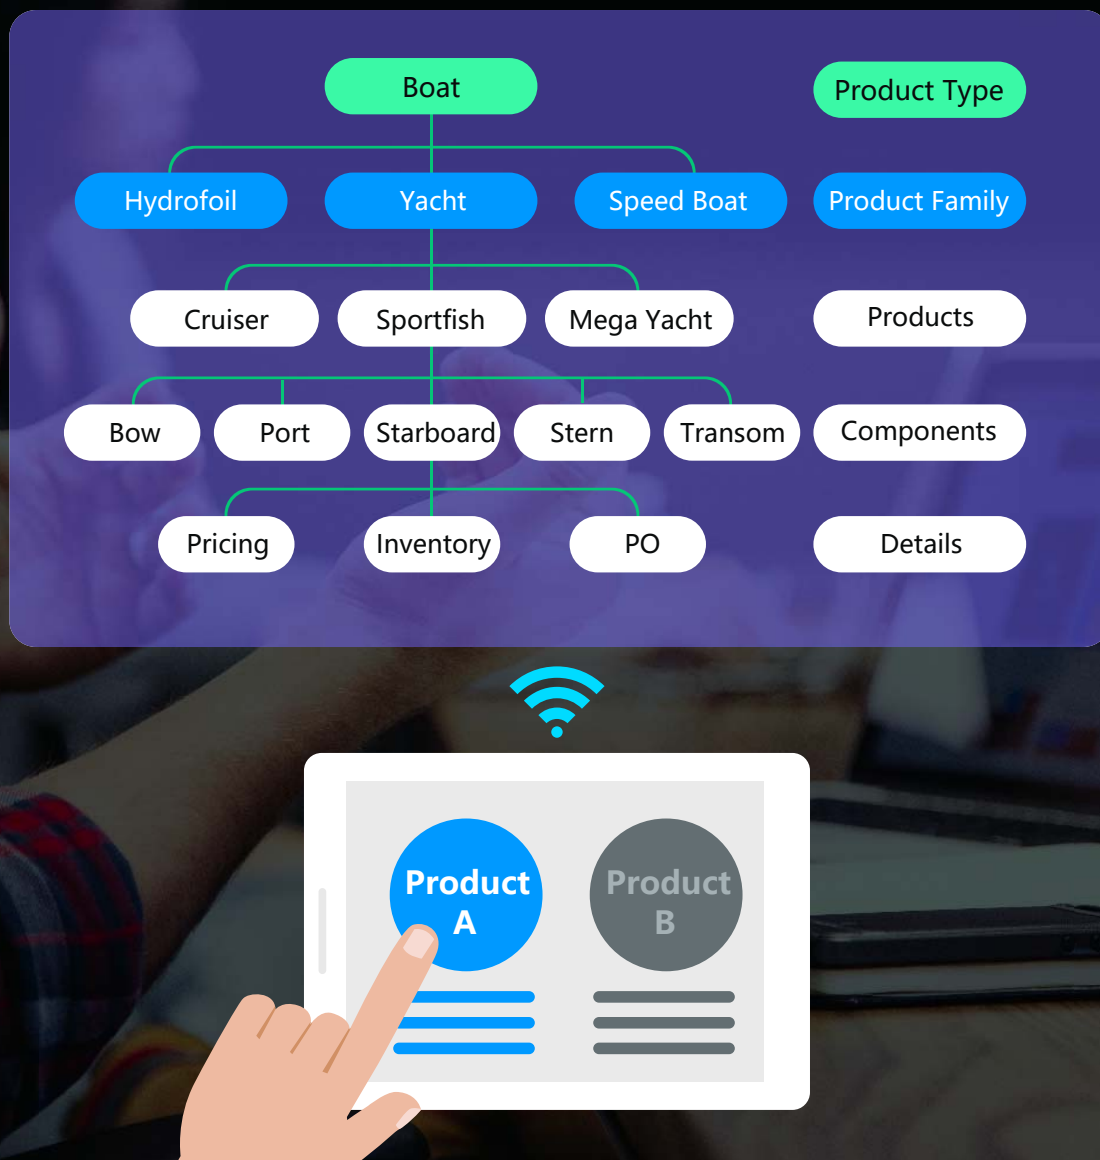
Boat

Product Type

Hydrofoil

Yacht

Speed Boat

Product Family

Cruiser

Sportfish

Mega Yacht

Products

Bow

Port

Starboard

Stern

Transom

Components

Pricing

Inventory

PO

Details

Product A

Product B